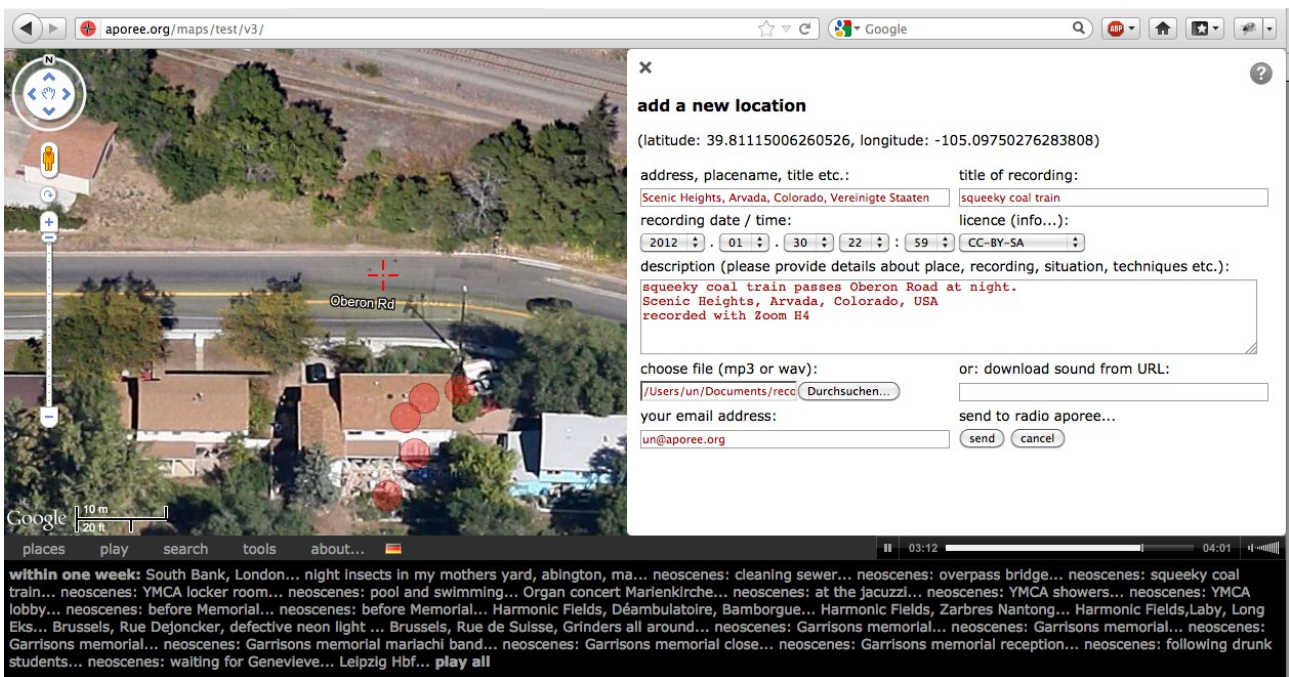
aporee.org/maps/test/v3/

Google

N

Oberon Rd

Google 10 m 20 ft

×

?

add a new location

(latitude: 39.81115006260526, longitude: -105.09750276283808)

address, placename, title etc.:
Scenic Heights, Arvada, Colorado, Vereinigte Staaten

title of recording:
squeeky coal train

recording date / time:
2012 . 01 . 30 22 : 59

licence (info...):
CC-BY-SA

description (please provide details about place, recording, situation, techniques etc.):
squeeky coal train passes Oberon Road at night.
Scenic Heights, Arvada, Colorado, USA
recorded with Zoom H4

choose file (mp3 or wav):
/Users/un/Documents/reco Durchsuchen...

or: download sound from URL:

your email address:
un@aporee.org

send to radio aporee...
send cancel

places play search tools about...

03:12 04:01

within one week: South Bank, London... night insects in my mothers yard, abington, ma... neoscenes: cleaning sewer... neoscenes: overpass bridge... neoscenes: squeeky coal train... neoscenes: YMCA locker room... neoscenes: pool and swimming... Organ concert Marienkirche... neoscenes: at the jacuzzi... neoscenes: YMCA showers... neoscenes: YMCA lobby... neoscenes: before Memorial... neoscenes: before Memorial... Harmonic Fields, Déambulatoire, Bamborgue... Harmonic Fields, Zarbres Nantong... Harmonic Fields,Laby, Long Eks... Brussels, Rue Dejoncker, defective neon light ... Brussels, Rue de Suisse, Grinders all around... neoscenes: Garrisons memorial... neoscenes: Garrisons memorial... neoscenes: Garrisons memorial... neoscenes: Garrisons memorial mariachi band... neoscenes: Garrisons memorial close... neoscenes: Garrisons memorial reception... neoscenes: following drunk students... neoscenes: waiting for Genevieve... Leipzig Hbf... play all